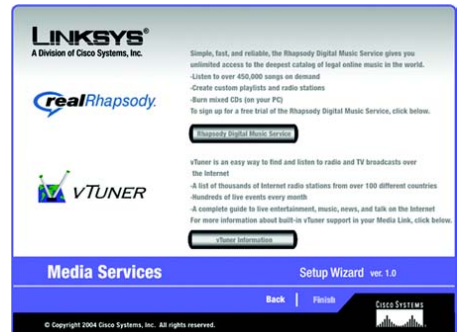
LINKSYS®
A Division of Cisco Systems, Inc.

realRhapsody.

Simple, fast, and reliable, the Rhapsody Digital Music Service gives you unlimited access to the deepest catalog of legal online music in the world.
-Listen to over 450,000 songs on demand
-Create custom playlists and radio stations
-Burn mixed CDs (on your PC)
-To sign up for a free trial of the Rhapsody Digital Music Service, click below.

Rhapsody Digital Music Service

VTUNER

vTuner is an easy way to find and listen to radio and TV broadcasts over the Internet
-A list of thousands of Internet radio stations from over 100 different countries
-Hundreds of live events every month
-A complete guide to live entertainment, music, news, and talk on the Internet
For more information about built-in vTuner support in your Media Link, click below.

vTuner Information

Media Services

Setup Wizard ver. 1.0

Back | Finish

CISCO SYSTEMS

© Copyright 2004 Cisco Systems, Inc. All rights reserved.